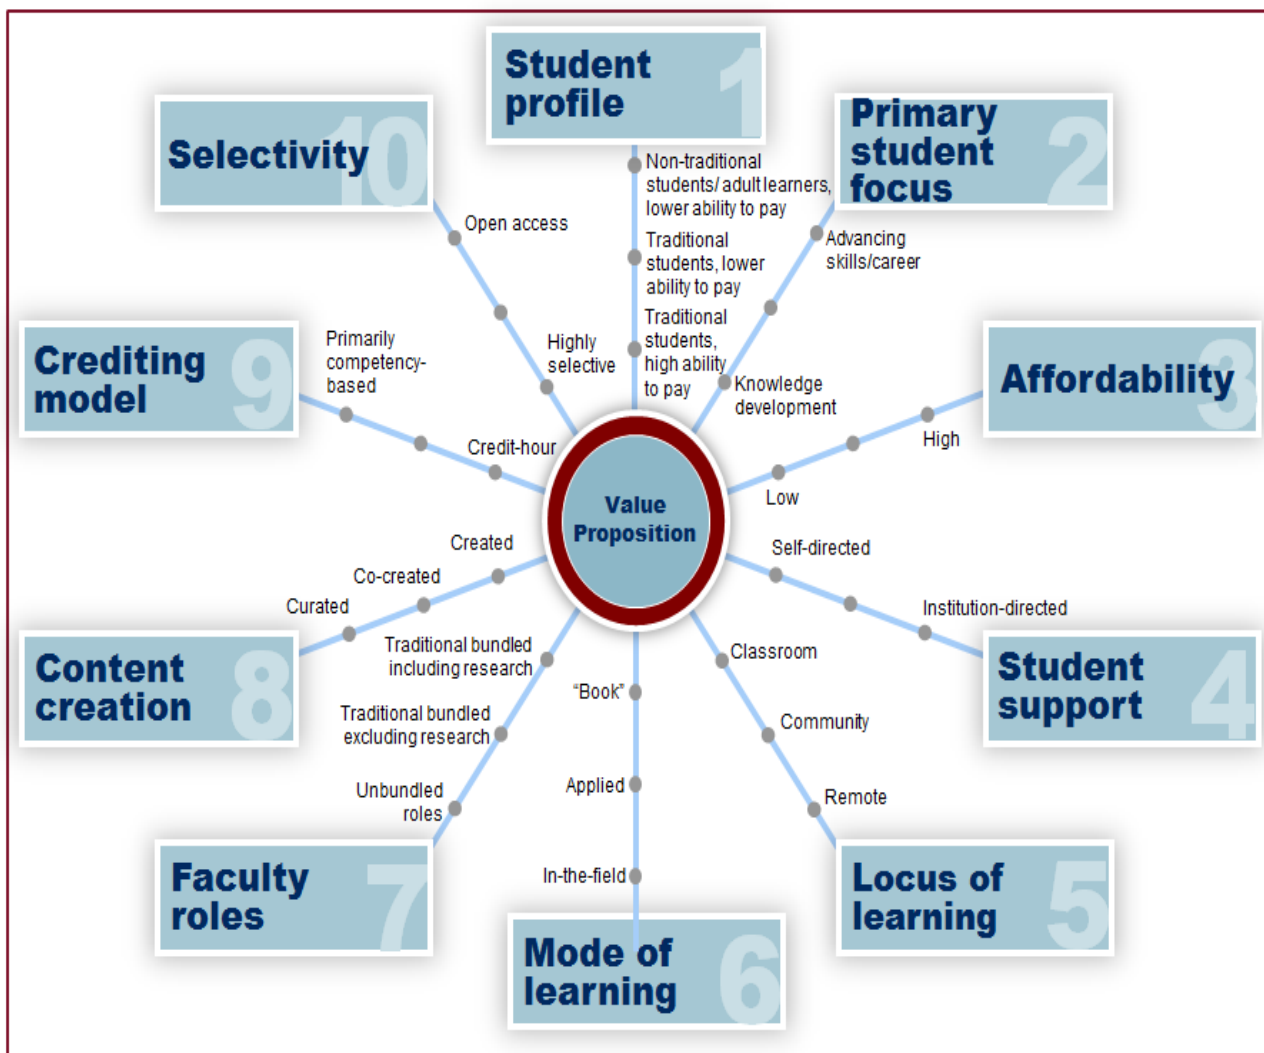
Student profile 1

Non-traditional students/ adult learners, lower ability to pay

Traditional students, lower ability to pay

Traditional students, high ability to pay

Primary student focus 2

Advancing skills/career

Knowledge development

Affordability 3

High

Low

Self-directed

Institution-directed

Student support 4

Classroom

Community

Remote

Locus of learning 5

"Book"

Applied

In-the-field

Mode of learning 6

Traditional bundled including research

Traditional bundled excluding research

Unbundled roles

Faculty roles 7

Created

Co-created

Curated

Content creation 8

Primarily competency-based

Credit-hour

Crediting model 9

Open access

Highly selective

Selectivity 10

Value Proposition